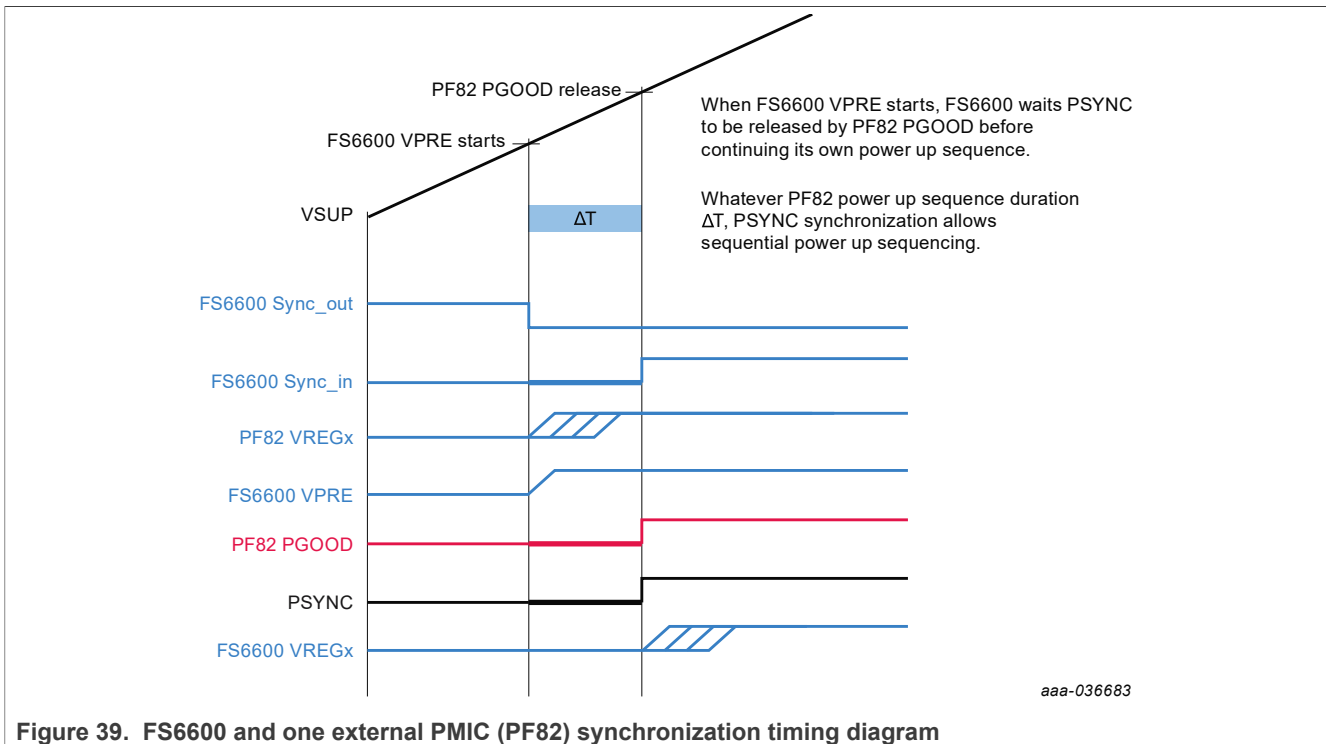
PF82 PGOOD release

FS6600 VPRE starts

When FS6600 VPRE starts, FS6600 waits PSYNC to be released by PF82 PGOOD before continuing its own power up sequence.

Whatever PF82 power up sequence duration ΔT, PSYNC synchronization allows sequential power up sequencing.

VSUP

ΔT

FS6600 Sync_out

FS6600 Sync_in

PF82 VREGx

FS6600 VPRE

PF82 PGOOD

PSYNC

FS6600 VREGx

aaa-036683

Figure 39. FS6600 and one external PMIC (PF82) synchronization timing diagram